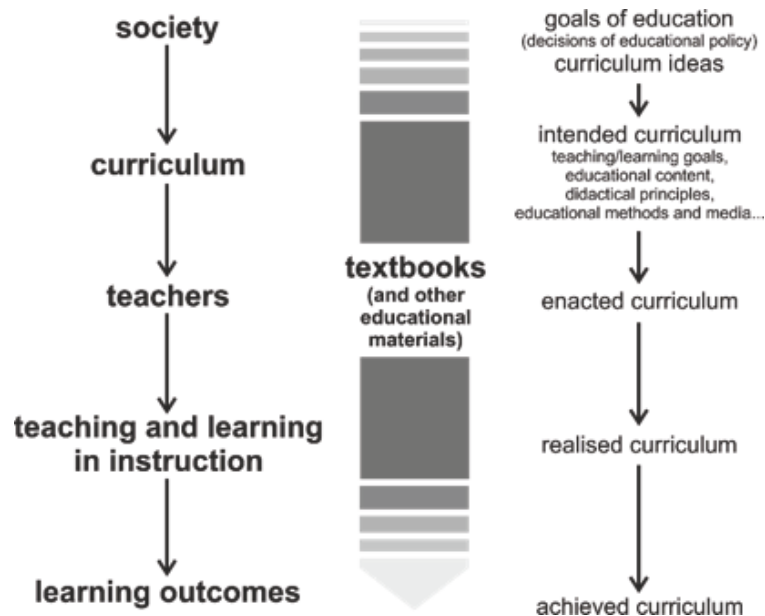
society

curriculum

teachers

teaching and learning in instruction

learning outcomes

textbooks
(and other educational materials)

goals of education
(decisions of educational policy)
curriculum ideas

intended curriculum
teaching/learning goals, educational content, didactical principles, educational methods and media...

enacted curriculum

realised curriculum

achieved curriculum